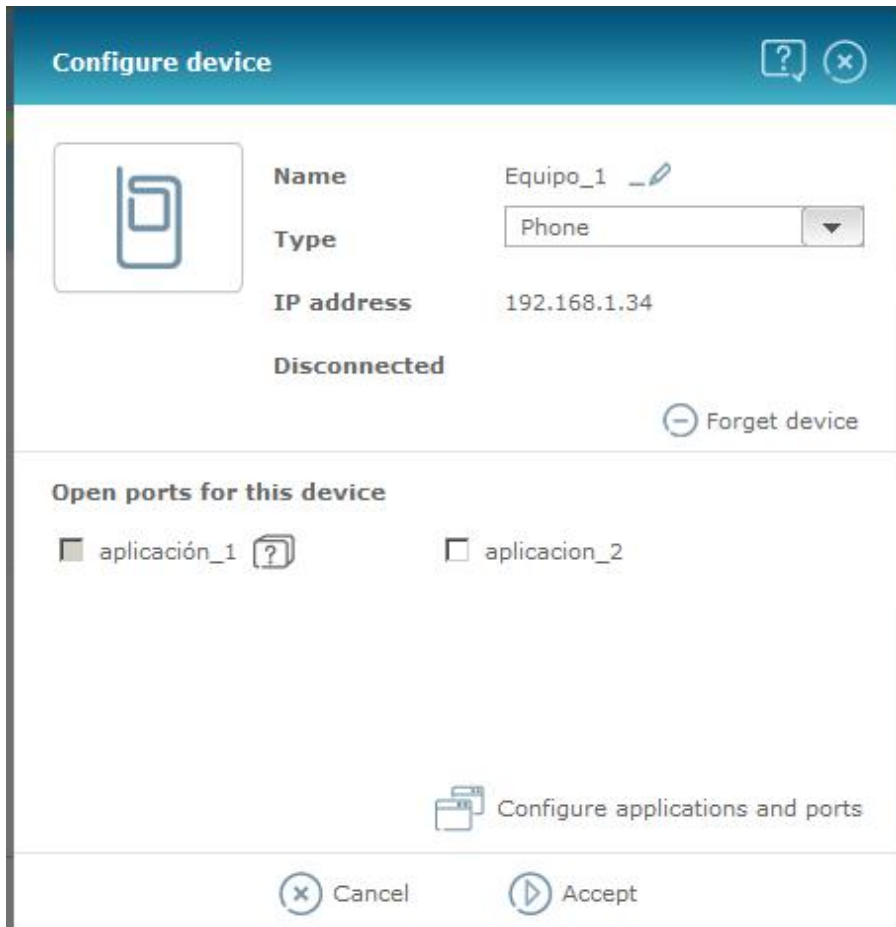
Configure device

?

Name Equipo_1

Type Phone

IP address 192.168.1.34

Disconnected

Forget device

Open ports for this device

aplicación_1 ?

aplicacion_2

Configure applications and ports

Cancel

Accept